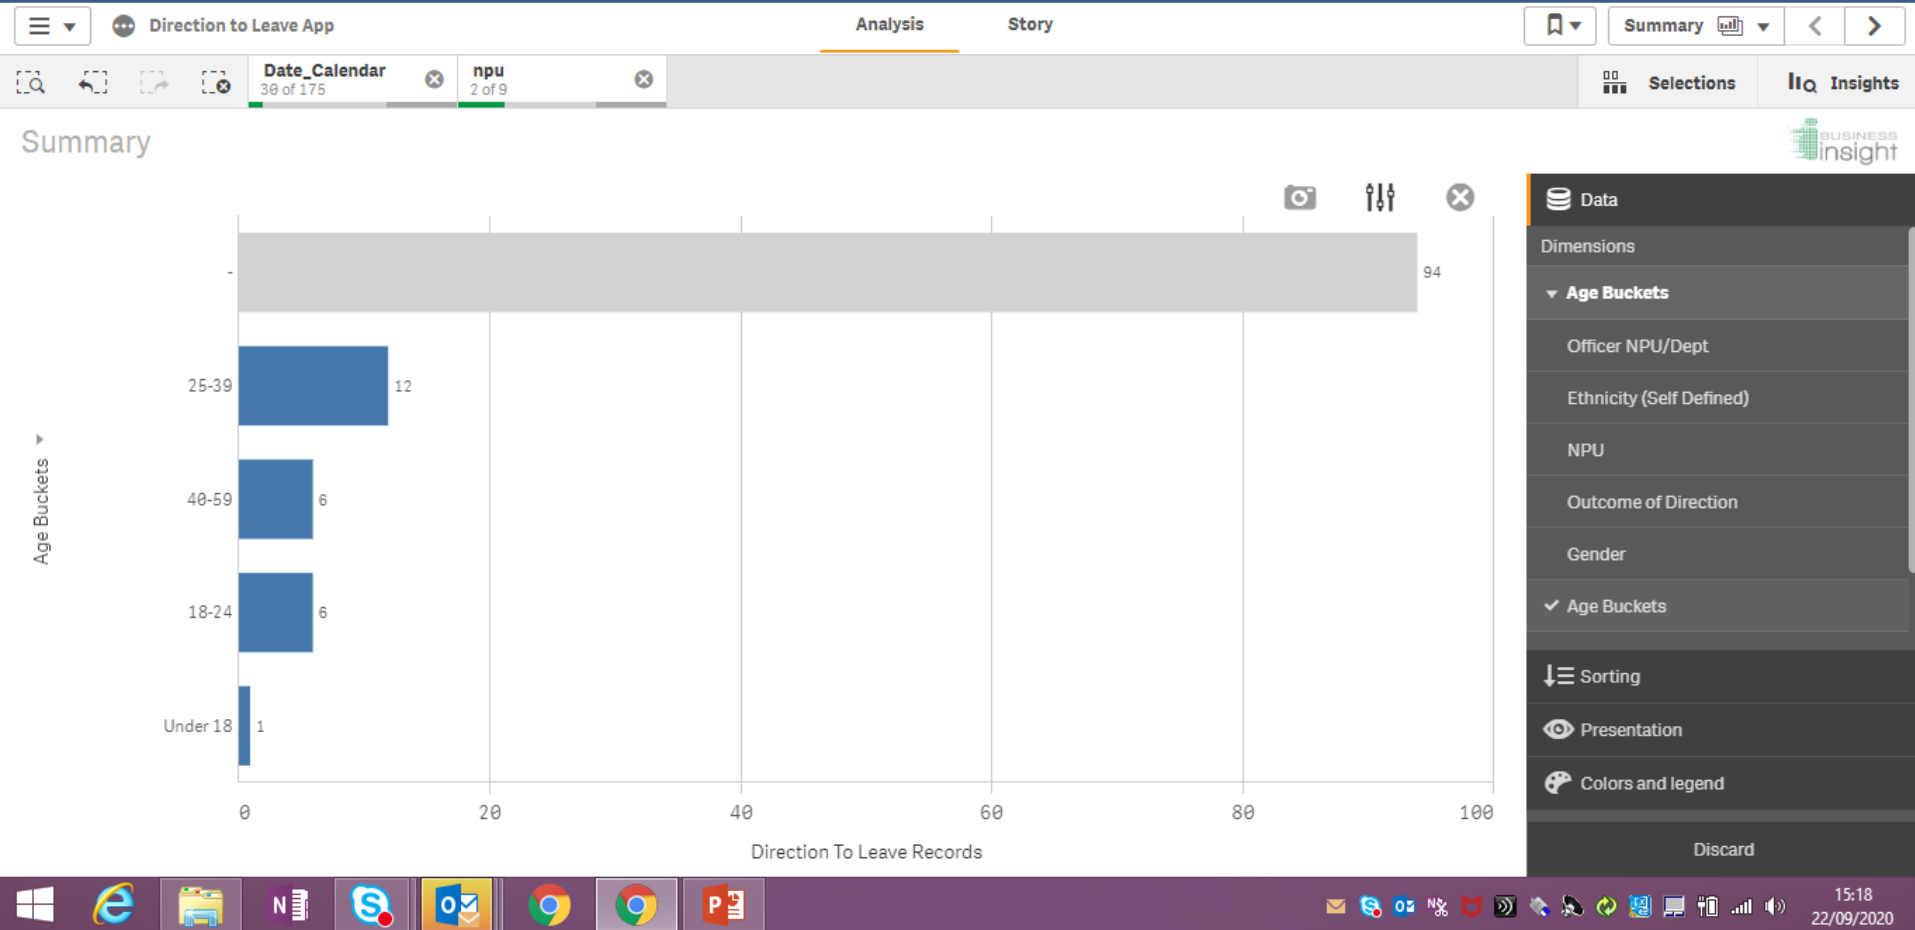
Direction to Leave App

Analysis

Story

Summary

Date_Calendar
38 of 175

npu
2 of 9

Selections

Insights

Summary

BUSINESS insight

Age Buckets

-

94

25-39

12

40-59

6

18-24

6

Under 18

1

0

20

40

60

80

100

Direction To Leave Records

Data

Dimensions

Age Buckets

Officer NPU/Dept

Ethnicity (Self Defined)

NPU

Outcome of Direction

Gender

Age Buckets

Sorting

Presentation

Colors and legend

Discard

15:18
22/09/2020